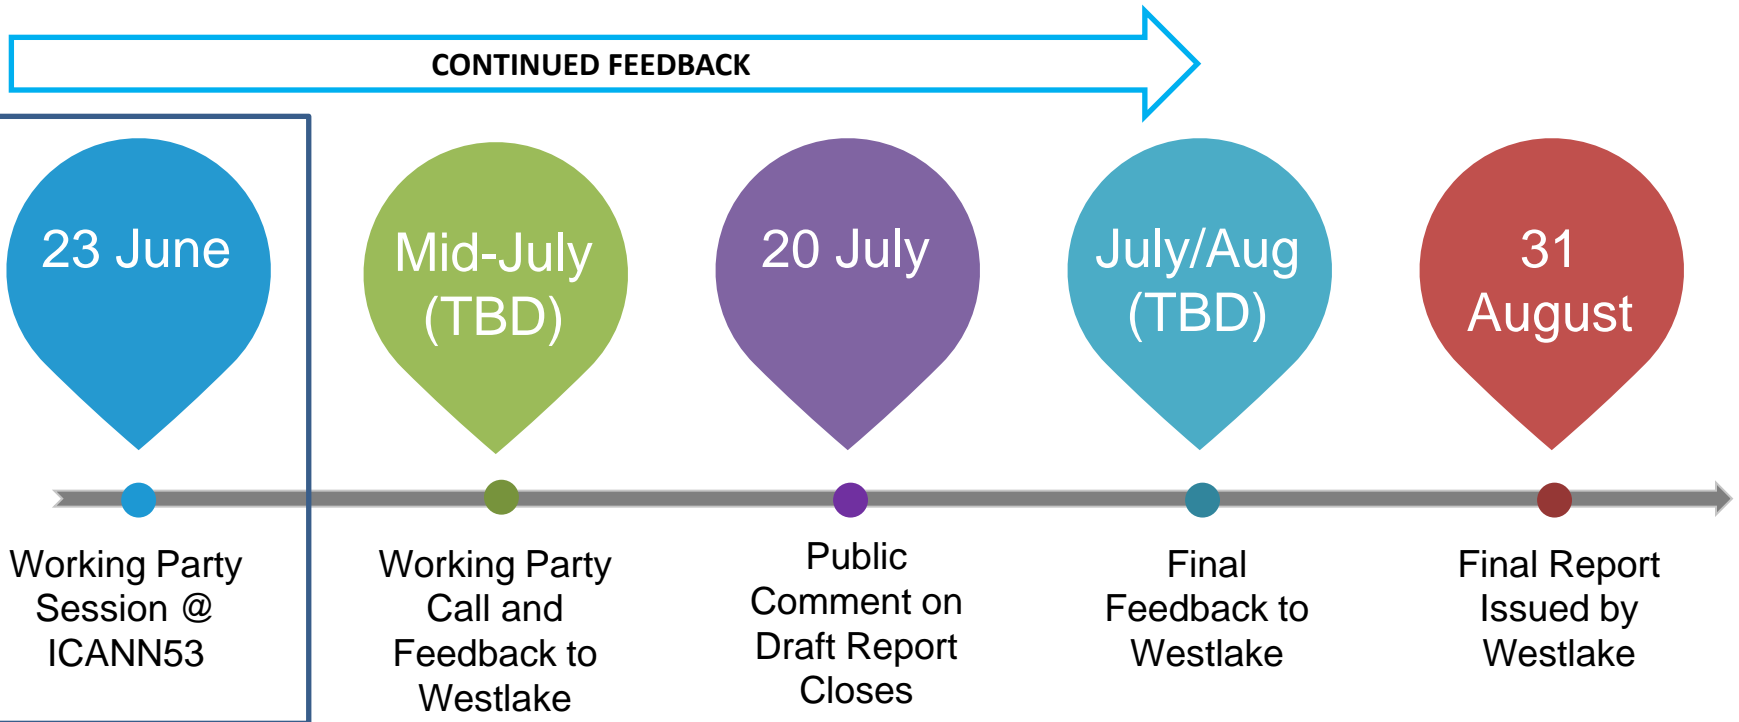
CONTINUED FEEDBACK

23 June

Working Party Session @ ICANN53

Mid-July (TBD)

Working Party Call and Feedback to Westlake

20 July

Public Comment on Draft Report Closes

July/Aug (TBD)

Final Feedback to Westlake

31 August

Final Report Issued by Westlake